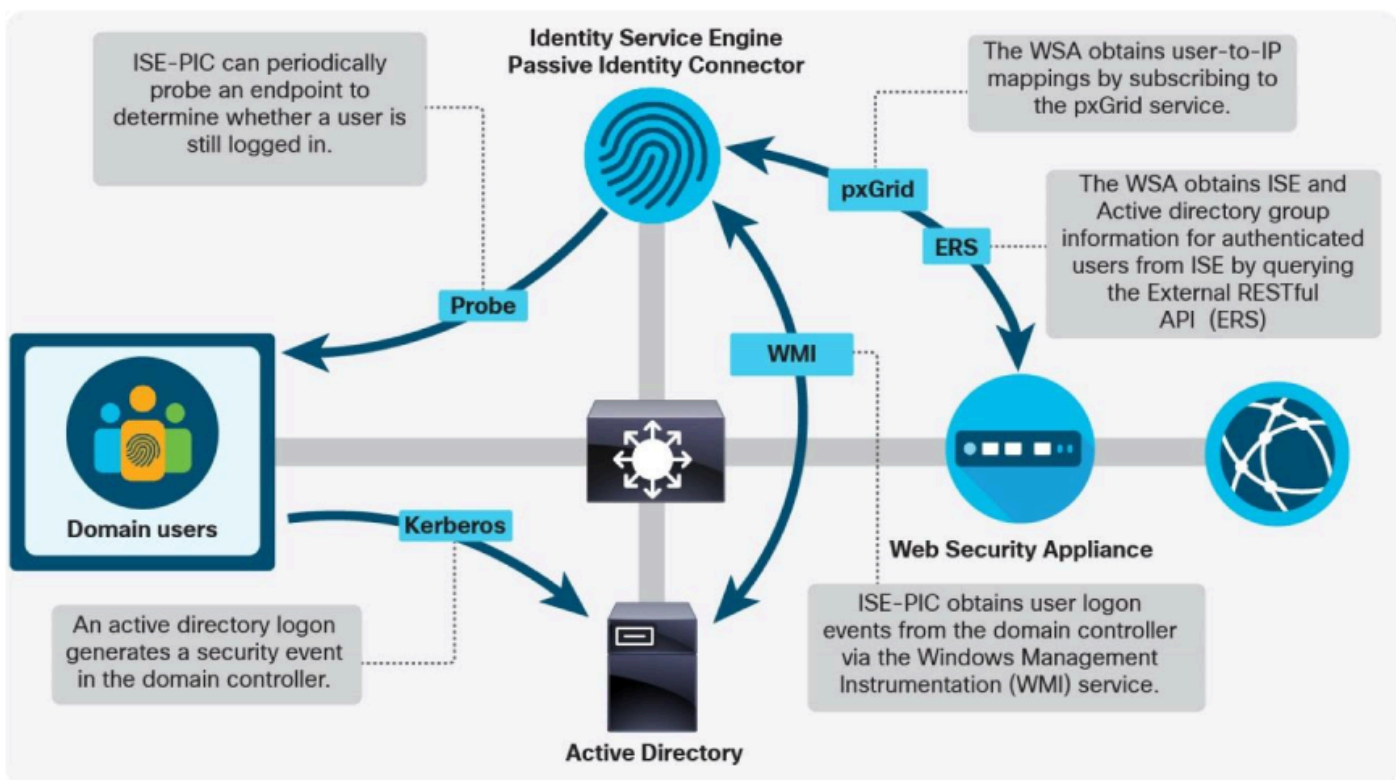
Identity Service Engine
Passive Identity Connector

ISE-PIC can periodically probe an endpoint to determine whether a user is still logged in.

The WSA obtains user-to-IP mappings by subscribing to the pxGrid service.

pxGrid

The WSA obtains ISE and Active directory group information for authenticated users from ISE by querying the External RESTful API (ERS)

ERS

Probe

WMI

Domain users

Kerberos

Web Security Appliance

An active directory logon generates a security event in the domain controller.

ISE-PIC obtains user logon events from the domain controller via the Windows Management Instrumentation (WMI) service.

Active Directory